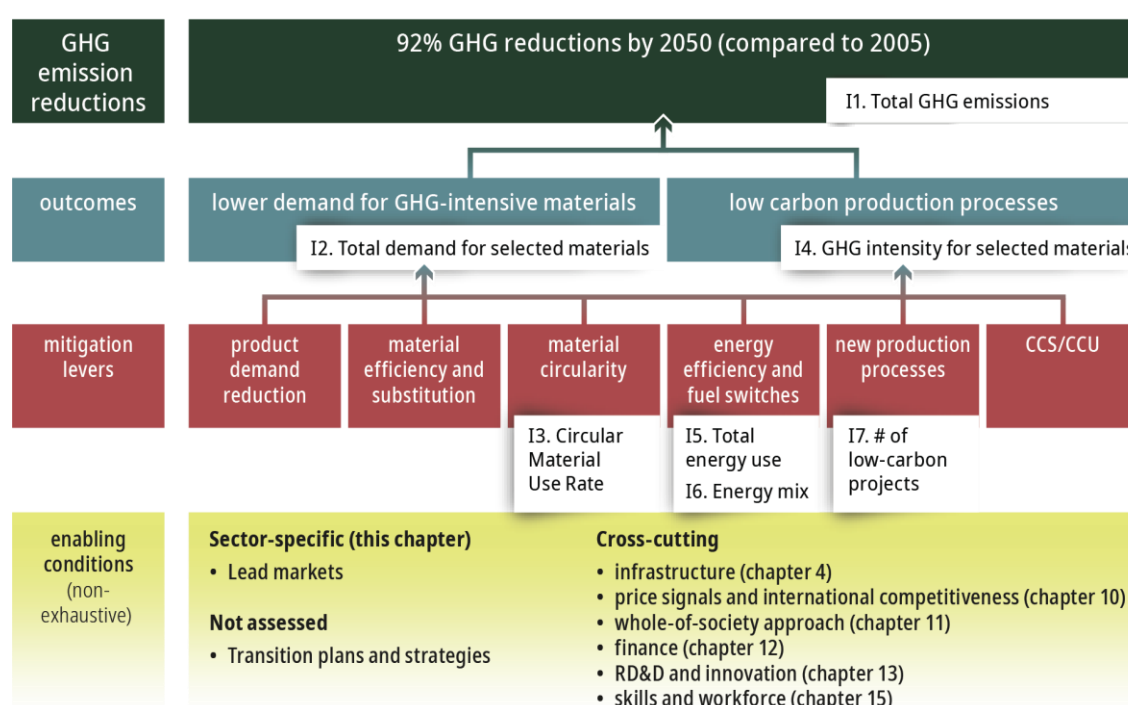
GHG emission reductions

92% GHG reductions by 2050 (compared to 2005)

I1. Total GHG emissions

outcomes

lower demand for GHG-intensive materials

I2. Total demand for selected materials

low carbon production processes

I4. GHG intensity for selected materials

mitigation levers

product demand reduction

material efficiency and substitution

material circularity

I3. Circular Material Use Rate

energy efficiency and fuel switches

I5. Total energy use

I6. Energy mix

new production processes

I7. # of low-carbon projects

CCS/CCU

enabling conditions (non-exhaustive)

Sector-specific (this chapter)
• Lead markets

Not assessed
• Transition plans and strategies

Cross-cutting
• infrastructure (chapter 4)
• price signals and international competitiveness (chapter 10)
• whole-of-society approach (chapter 11)
• finance (chapter 12)
• RD&D and innovation (chapter 13)
• skills and workforce (chapter 15)